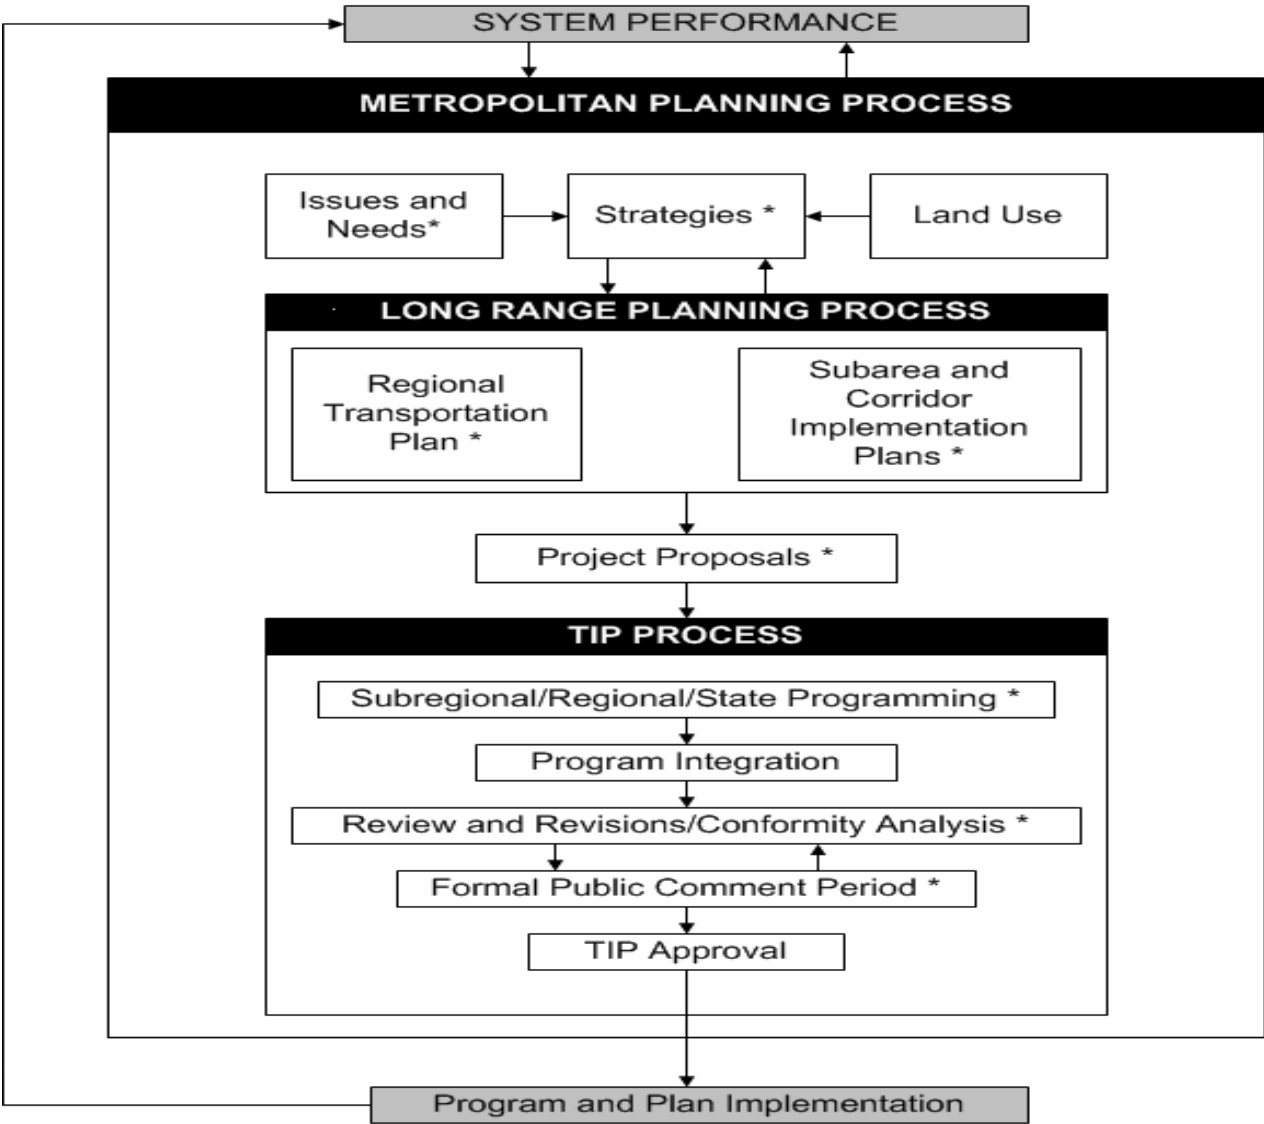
SYSTEM PERFORMANCE

METROPOLITAN PLANNING PROCESS

Issues and Needs*

Strategies *

Land Use

LONG RANGE PLANNING PROCESS

Regional Transportation Plan *

Subarea and Corridor Implementation Plans *

Project Proposals *

TIP PROCESS

Subregional/Regional/State Programming *

Program Integration

Review and Revisions/Conformity Analysis *

Formal Public Comment Period *

TIP Approval

Program and Plan Implementation